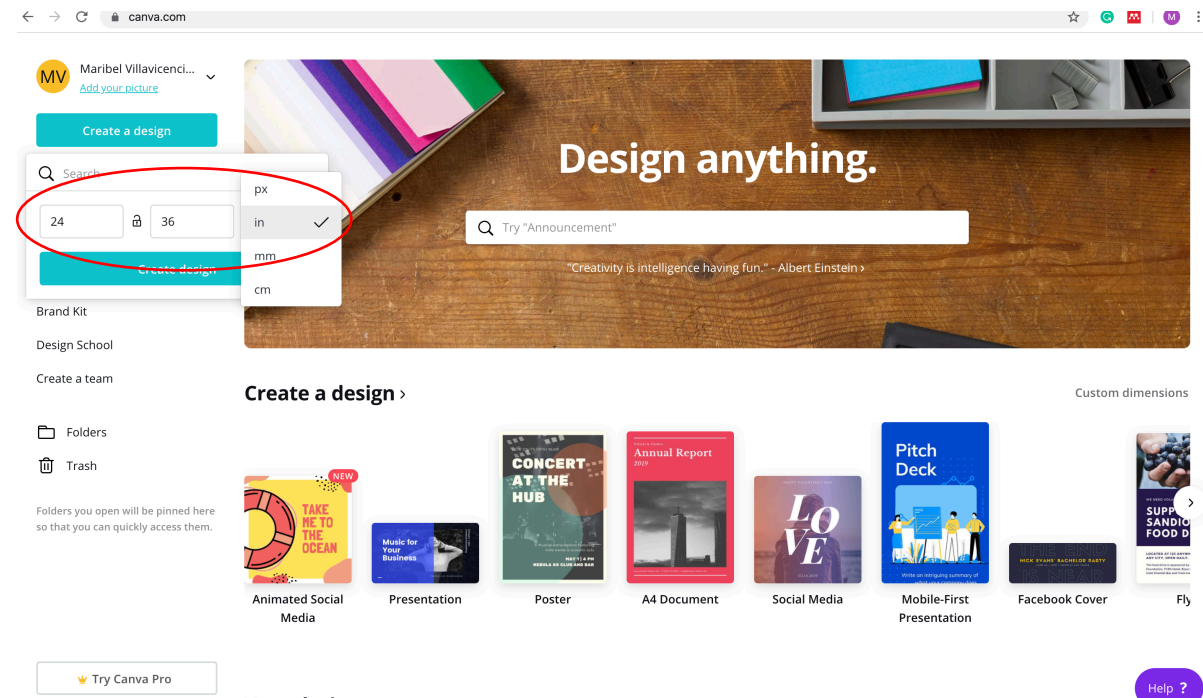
canva.com

MV Maribel Villavicenci...
Add your picture

Create a design

Search

24 36

px
in
mm
cm

Create design

Brand Kit

Design School

Create a team

Folders

Trash

Folders you open will be pinned here so that you can quickly access them.

Try Canva Pro

Design anything.

Try "Announcement"

"Creativity is intelligence having fun." - Albert Einstein ›

Create a design ›

Custom dimensions

NEW
TAKE ME TO THE OCEAN
Animated Social Media

Music for Your Business
Presentation

CONCERT AT THE HUB
Poster

Annual Report 2019
A4 Document

LOVE
Social Media

Pitch Deck
Mobile-First Presentation

NICK EVANS' BACHELOR PARTY
Facebook Cover

SUPP SANDIO FOOD D
Fly

Help ?